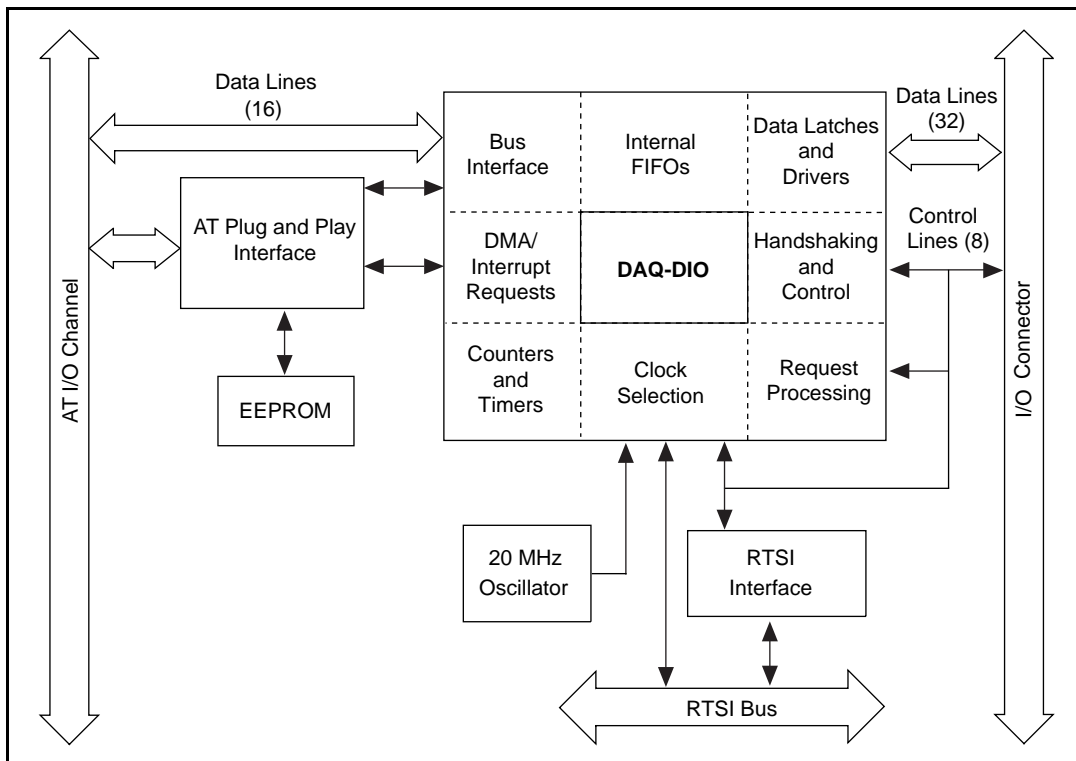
AT I/O Channel

Data Lines (16)

AT Plug and Play Interface

EEPROM

Bus Interface

Internal FIFOs

Data Latches and Drivers

DMA/ Interrupt Requests

DAQ-DIO

Handshaking and Control

Counters and Timers

Clock Selection

Request Processing

Data Lines (32)

Control Lines (8)

I/O Connector

20 MHz Oscillator

RTSI Interface

RTSI Bus